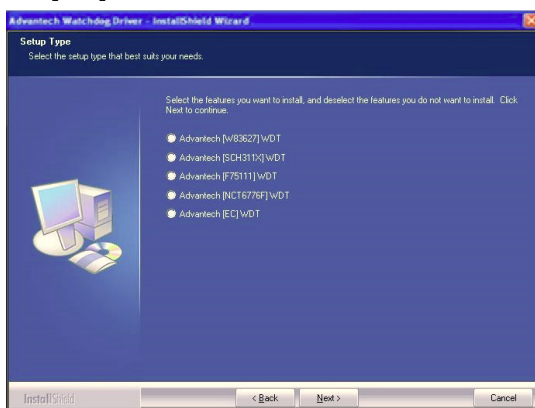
Advantech Watchdog Driver - InstallShield Wizard

Setup Type
Select the setup type that best suits your needs.

Select the features you want to install, and deselect the features you do not want to install. Click Next to continue.

Advantech [W83627] WDT
Advantech [SCH311X] WDT
Advantech [F75111] WDT
Advantech [NCT6776F] WDT
Advantech [EC] WDT

InstallShield

< Back
Next >
Cancel